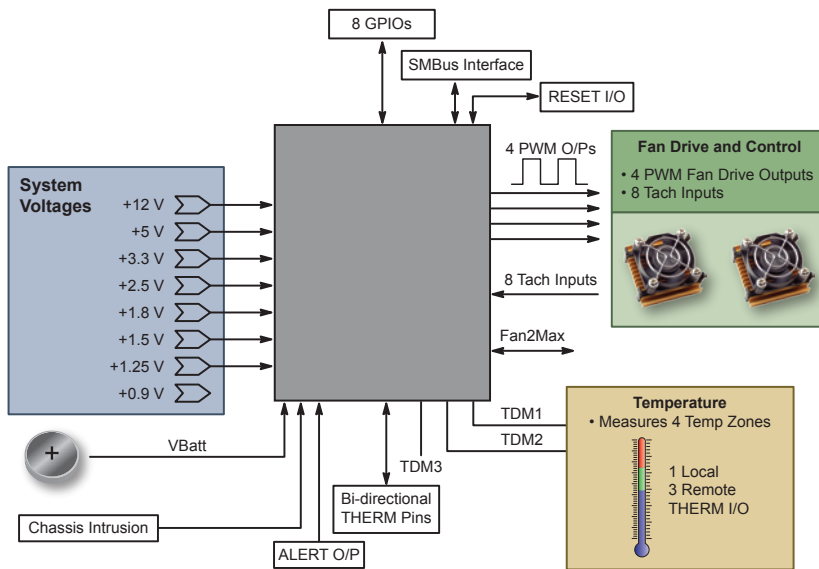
8 GPIOs

SMBus Interface

RESET I/O

4 PWM O/Ps

Fan Drive and Control
• 4 PWM Fan Drive Outputs
• 8 Tach Inputs

System Voltages
+12 V
+5 V
+3.3 V
+2.5 V
+1.8 V
+1.5 V
+1.25 V
+0.9 V

8 Tach Inputs

Fan2Max

+

VBatt

TDM1

TDM2

TDM3

Temperature
• Measures 4 Temp Zones
1 Local
3 Remote
THERM I/O

Bi-directional THERM Pins

Chassis Intrusion

ALERT O/P